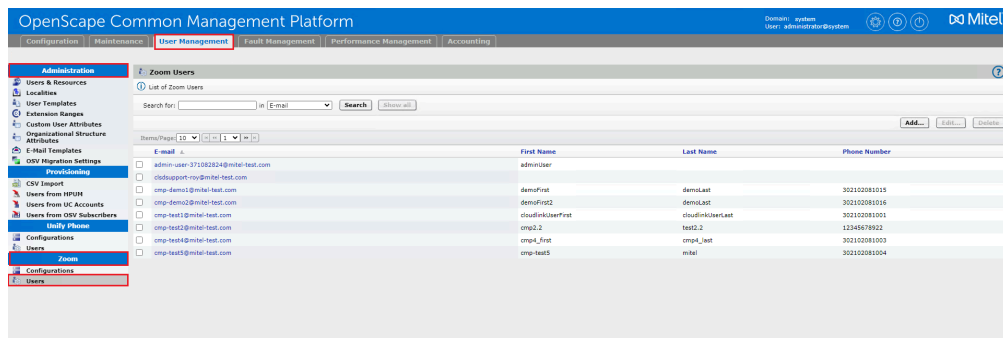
OpenScape Common Management Platform

Domain: system
User: administrator@system

Mitel

Configuration | Maintenance | User Management | Fault Management | Performance Management | Accounting

Administration
Users & Resources
Localities
User Templates
Extension Ranges
Custom User Attributes
Organizational Structure Attributes
E-Mail Templates
OSV Migration Settings
Provisioning
CSV Import
Users from HPUM
Users from UC Accounts
Users from OSV Subscribers
Unify Phone
Configurations
Users
Zoom
Configurations
Users

Zoom Users

List of Zoom Users

Search for: in E-mail Search Show all

Add... Edit... Delete

Items/Page: 10 1

| E-mail | First Name | Last Name | Phone Number |
|---|---|---|---|
| admin-user-371082824@mitel-test.com | adminUser | | |
| clsdsupport-rov@mitel-test.com | | | |
| cmp-demo1@mitel-test.com | demoFirst | demoLast | 302102081015 |
| cmp-demo2@mitel-test.com | demoFirst2 | demoLast | 302102081016 |
| cmp-test1@mitel-test.com | cloudlinkUserFirst | cloudlinkUserLast | 302102081001 |
| cmp-test2@mitel-test.com | cmp2.2 | test2.2 | 12345678922 |
| cmp-test4@mitel-test.com | cmp4_first | cmp4_last | 302102081003 |
| cmp-test5@mitel-test.com | cmp-test5 | mitel | 302102081004 |